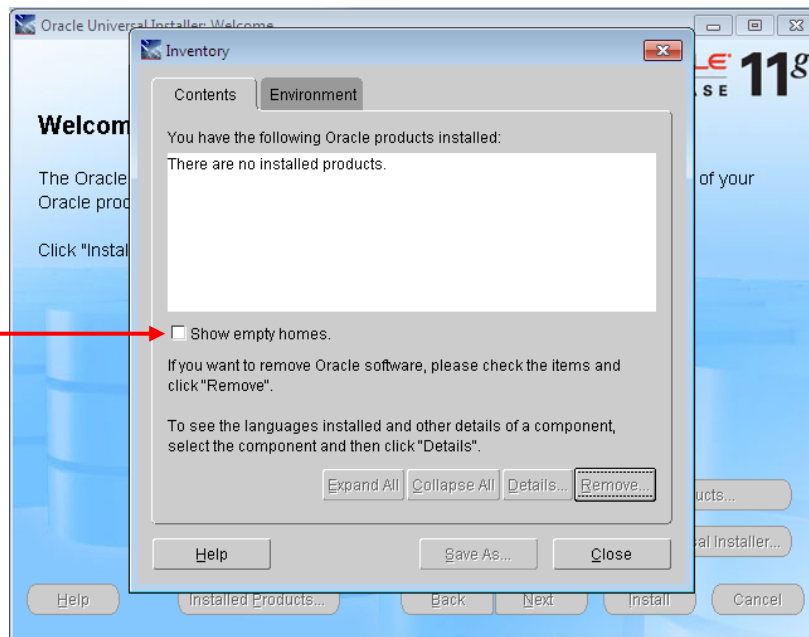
Oracle Universal Installer: Welcome

$11^g$

Welcom

The Oracle
Oracle prod

of your

Click "Instal

Inventory

Contents

Environment

You have the following Oracle products installed:

There are no installed products.

Show empty homes.

If you want to remove Oracle software, please check the items and click "Remove".

To see the languages installed and other details of a component, select the component and then click "Details".

Expand All

Collapse All

Details...

Remove...

ucts...

al Installer...

Help

Save As...

Close

Help

Installed Products...

Back

Next

Install

Cancel